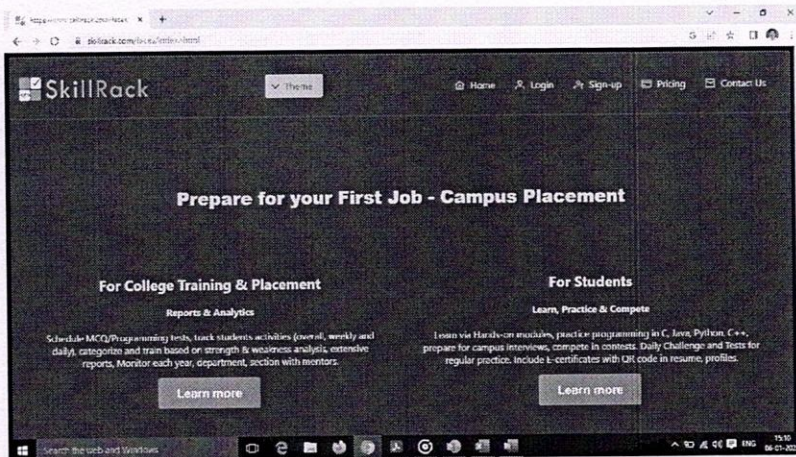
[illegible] ×  +

skillrack.com/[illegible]

SkillRack

Theme

Home  Login  Sign-up  Pricing  Contact Us

Prepare for your First Job - Campus Placement

For College Training & Placement

Reports & Analytics

Schedule MCQ/Programming tests, track students activities (overall, weekly and daily), categorize and train based on strength & weakness analysis, extensive reports, Monitor each year, department, section with mentors.

Learn more

For Students

Learn, Practice & Compete

Learn via Hands-on modules, practice programming in C, Java, Python, C++, prepare for campus interviews, compete in contests. Daily Challenge and Tests for regular practice. Include E-certificates with QR code in resume, profiles.

Learn more

Search the web and Windows

ENG 15:10 06-01-20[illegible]